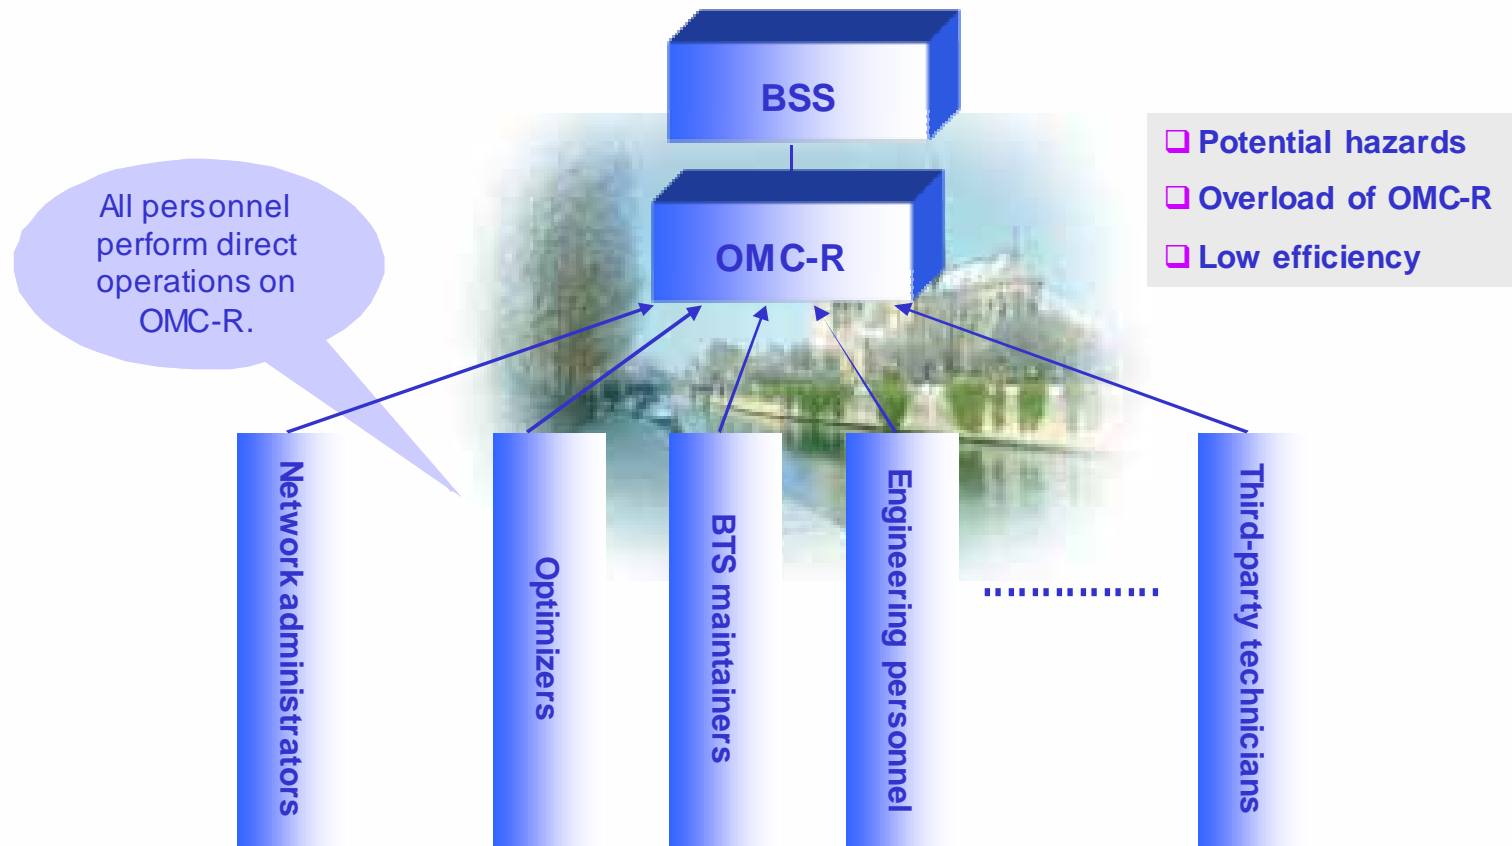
BSS

OMC-R

❑ Potential hazards
❑ Overload of OMC-R
❑ Low efficiency

All personnel perform direct operations on OMC-R.

Network administrators

Optimizers

BTS maintainers

Engineering personnel

..............

Third-party technicians